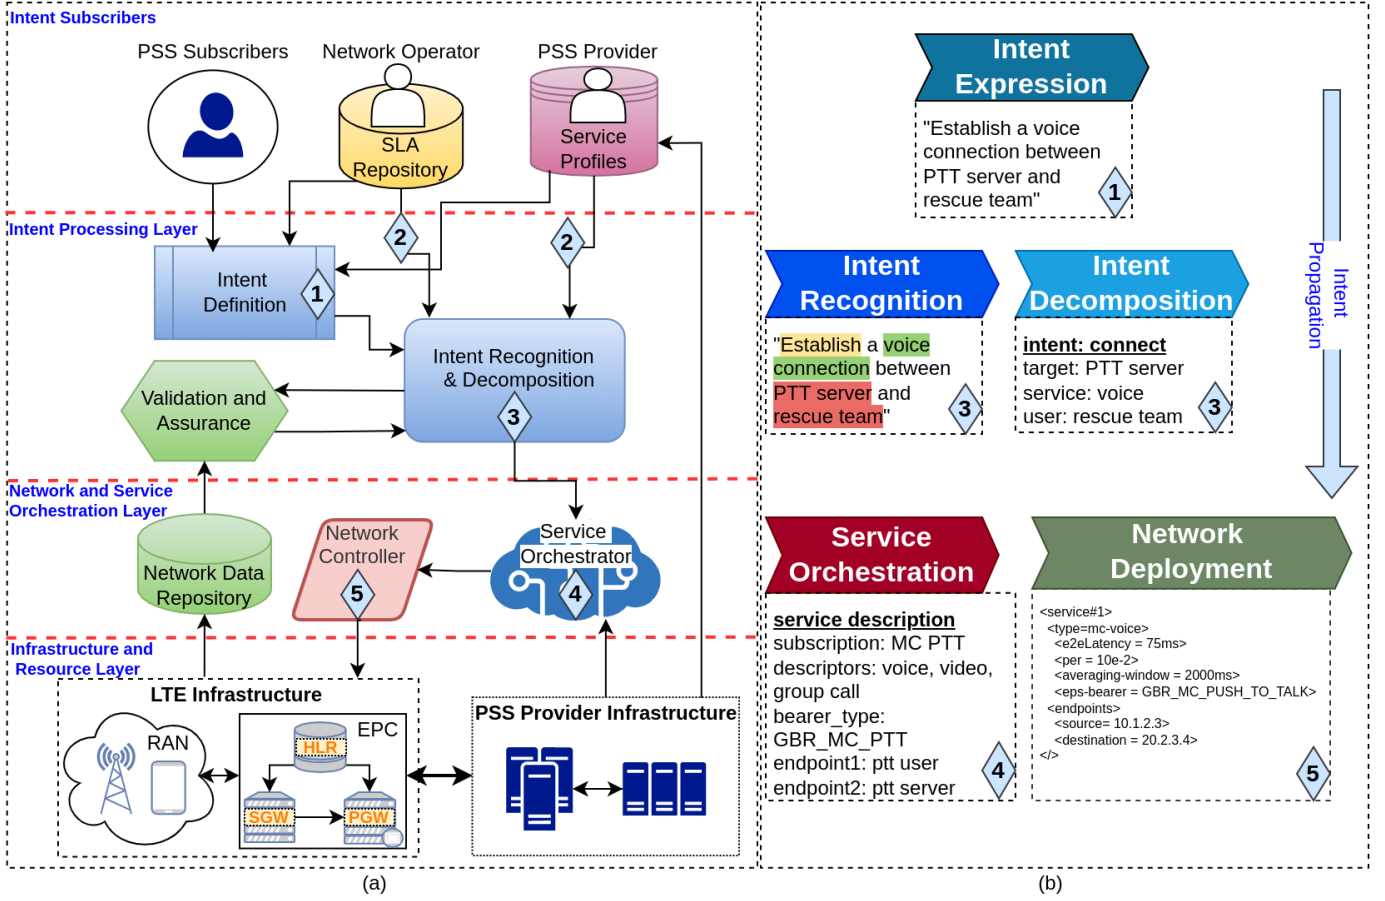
Intent Subscribers

PSS Subscribers

Network Operator

PSS Provider

SLA Repository

Service Profiles

Intent Processing Layer

2

2

Intent Definition

1

Intent Recognition & Decomposition

3

Validation and Assurance

Network and Service Orchestration Layer

Network Data Repository

Network Controller

5

Service Orchestrator

4

Infrastructure and Resource Layer

LTE Infrastructure

RAN

EPC

HLR

SGW

PGW

PSS Provider Infrastructure

(a)

Intent Expression

"Establish a voice connection between PTT server and rescue team"

1

Intent Propagation

Intent Recognition

"Establish a voice connection between PTT server and rescue team"

3

Intent Decomposition

intent: connect
target: PTT server
service: voice
user: rescue team

3

Service Orchestration

service description
subscription: MC PTT
descriptors: voice, video, group call
bearer_type: GBR_MC_PTT
endpoint1: ptt user
endpoint2: ptt server

4

Network Deployment

<service#1>
<type=mc-voice>
<e2eLatency = 75ms>
<per = 10e-2>
<averaging-window = 2000ms>
<eps-bearer = GBR_MC_PUSH_TO_TALK>
<endpoints>
<source= 10.1.2.3>
<destination = 20.2.3.4>
</>

5

(b)